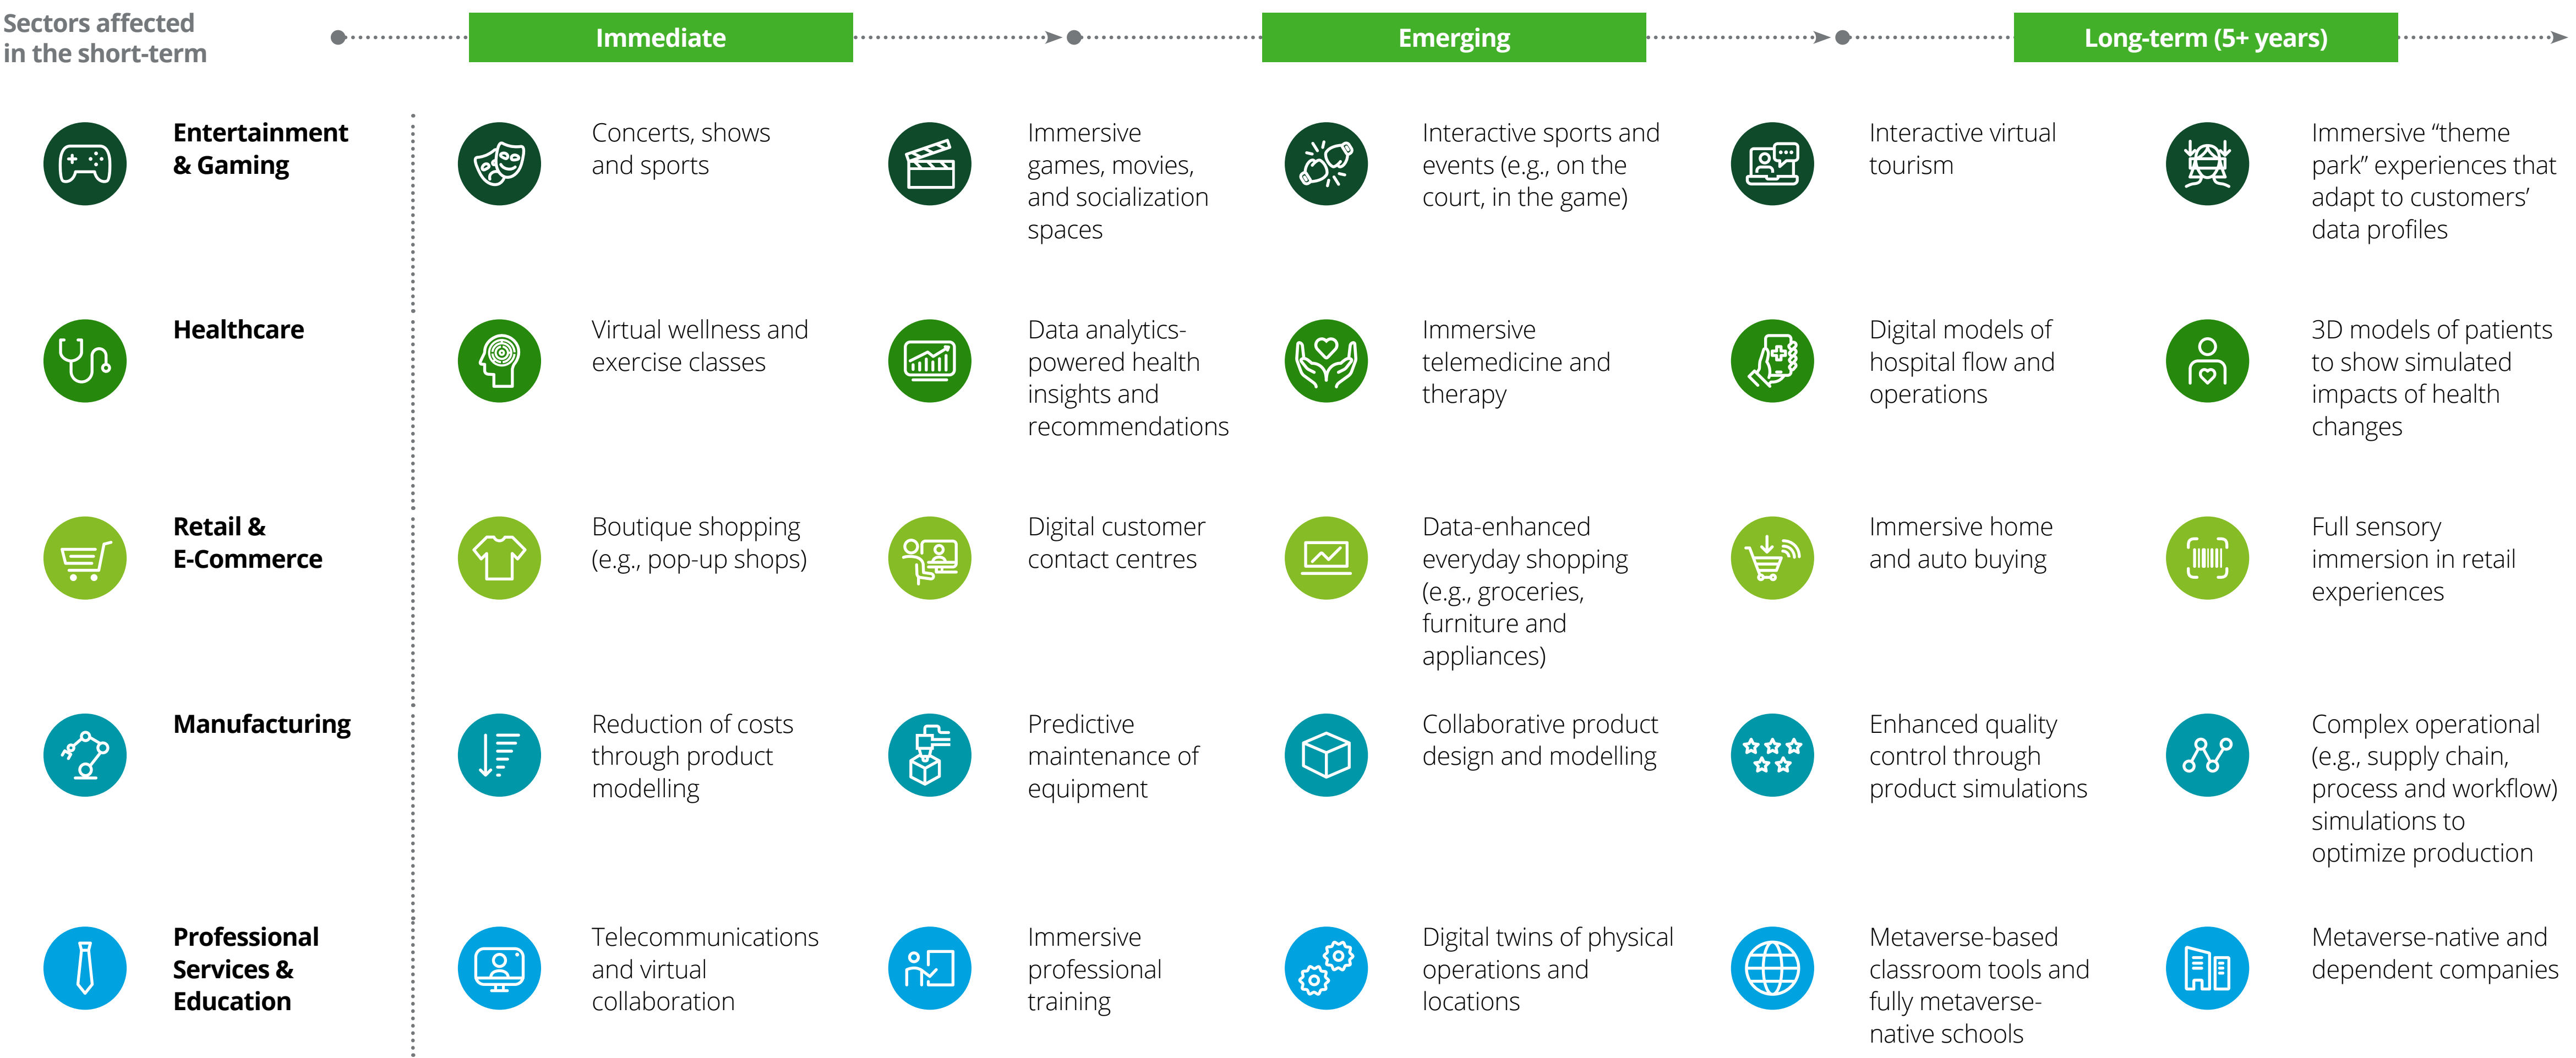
Sectors affected in the short-term

Immediate

Emerging

Long-term (5+ years)

Entertainment & Gaming

Concerts, shows and sports

Immersive games, movies, and socialization spaces

Interactive sports and events (e.g., on the court, in the game)

Interactive virtual tourism

Immersive "theme park" experiences that adapt to customers' data profiles

Healthcare

Virtual wellness and exercise classes

Data analytics-powered health insights and recommendations

Immersive telemedicine and therapy

Digital models of hospital flow and operations

3D models of patients to show simulated impacts of health changes

Retail & E-Commerce

Boutique shopping (e.g., pop-up shops)

Digital customer contact centres

Data-enhanced everyday shopping (e.g., groceries, furniture and appliances)

Immersive home and auto buying

Full sensory immersion in retail experiences

Manufacturing

Reduction of costs through product modelling

Predictive maintenance of equipment

Collaborative product design and modelling

Enhanced quality control through product simulations

Complex operational (e.g., supply chain, process and workflow) simulations to optimize production

Professional Services & Education

Telecommunications and virtual collaboration

Immersive professional training

Digital twins of physical operations and locations

Metaverse-based classroom tools and fully metaverse-native schools

Metaverse-native and dependent companies